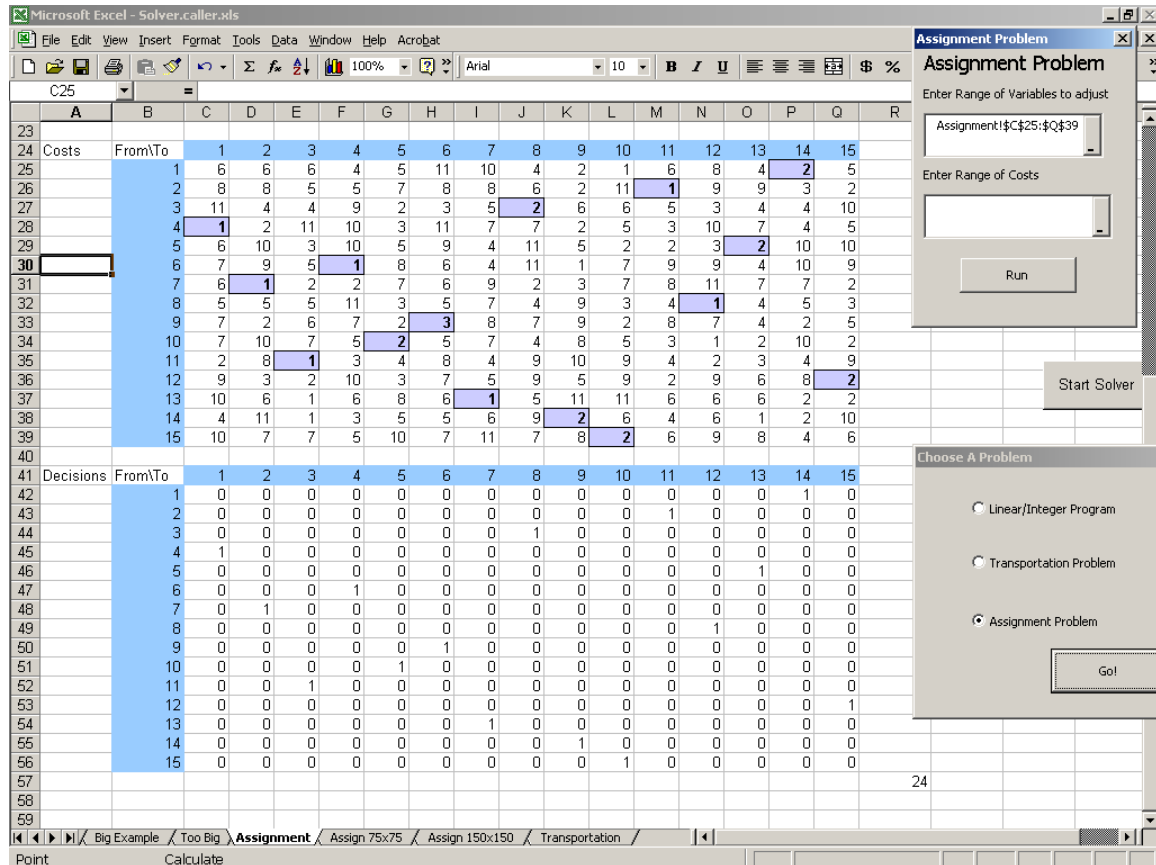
Microsoft Excel - Solver.caller.xls

File Edit View Insert Format Tools Data Window Help Acrobat

100% Arial 10 B I U $ %

C25 =

| | A | B | C | D | E | F | G | H | I | J | K | L | M | N | O | P | Q | R |
|---|---|---|---|---|---|---|---|---|---|---|---|---|---|---|---|---|---|---|
| 23 | | | | | | | | | | | | | | | | | | |
| 24 | Costs | From\To | 1 | 2 | 3 | 4 | 5 | 6 | 7 | 8 | 9 | 10 | 11 | 12 | 13 | 14 | 15 | |
| 25 | | 1 | 6 | 6 | 6 | 4 | 5 | 11 | 10 | 4 | 2 | 1 | 6 | 8 | 4 | 2 | 5 | |
| 26 | | 2 | 8 | 8 | 5 | 5 | 7 | 8 | 8 | 6 | 2 | 11 | 1 | 9 | 9 | 3 | 2 | |
| 27 | | 3 | 11 | 4 | 4 | 9 | 2 | 3 | 5 | 2 | 6 | 6 | 5 | 3 | 4 | 4 | 10 | |
| 28 | | 4 | 1 | 2 | 11 | 10 | 3 | 11 | 7 | 7 | 2 | 5 | 3 | 10 | 7 | 4 | 5 | |
| 29 | | 5 | 6 | 10 | 3 | 10 | 5 | 9 | 4 | 11 | 5 | 2 | 2 | 3 | 2 | 10 | 10 | |
| 30 | | 6 | 7 | 9 | 5 | 1 | 8 | 6 | 4 | 11 | 1 | 7 | 9 | 9 | 4 | 10 | 9 | |
| 31 | | 7 | 6 | 1 | 2 | 2 | 7 | 6 | 9 | 2 | 3 | 7 | 8 | 11 | 7 | 7 | 2 | |
| 32 | | 8 | 5 | 5 | 5 | 11 | 3 | 5 | 7 | 4 | 9 | 3 | 4 | 1 | 4 | 5 | 3 | |
| 33 | | 9 | 7 | 2 | 6 | 7 | 2 | 3 | 8 | 7 | 9 | 2 | 8 | 7 | 4 | 2 | 5 | |
| 34 | | 10 | 7 | 10 | 7 | 5 | 2 | 5 | 7 | 4 | 8 | 5 | 3 | 1 | 2 | 10 | 2 | |
| 35 | | 11 | 2 | 8 | 1 | 3 | 4 | 8 | 4 | 9 | 10 | 9 | 4 | 2 | 3 | 4 | 9 | |
| 36 | | 12 | 9 | 3 | 2 | 10 | 3 | 7 | 5 | 9 | 5 | 9 | 2 | 9 | 6 | 8 | 2 | |
| 37 | | 13 | 10 | 6 | 1 | 6 | 8 | 6 | 1 | 5 | 11 | 11 | 6 | 6 | 6 | 2 | 2 | |
| 38 | | 14 | 4 | 11 | 1 | 3 | 5 | 5 | 6 | 9 | 2 | 6 | 4 | 6 | 1 | 2 | 10 | |
| 39 | | 15 | 10 | 7 | 7 | 5 | 10 | 7 | 11 | 7 | 8 | 2 | 6 | 9 | 8 | 4 | 6 | |
| 40 | | | | | | | | | | | | | | | | | | |
| 41 | Decisions | From\To | 1 | 2 | 3 | 4 | 5 | 6 | 7 | 8 | 9 | 10 | 11 | 12 | 13 | 14 | 15 | |
| 42 | | 1 | 0 | 0 | 0 | 0 | 0 | 0 | 0 | 0 | 0 | 0 | 0 | 0 | 0 | 1 | 0 | |
| 43 | | 2 | 0 | 0 | 0 | 0 | 0 | 0 | 0 | 0 | 0 | 0 | 1 | 0 | 0 | 0 | 0 | |
| 44 | | 3 | 0 | 0 | 0 | 0 | 0 | 0 | 0 | 1 | 0 | 0 | 0 | 0 | 0 | 0 | 0 | |
| 45 | | 4 | 1 | 0 | 0 | 0 | 0 | 0 | 0 | 0 | 0 | 0 | 0 | 0 | 0 | 0 | 0 | |
| 46 | | 5 | 0 | 0 | 0 | 0 | 0 | 0 | 0 | 0 | 0 | 0 | 0 | 0 | 1 | 0 | 0 | |
| 47 | | 6 | 0 | 0 | 0 | 1 | 0 | 0 | 0 | 0 | 0 | 0 | 0 | 0 | 0 | 0 | 0 | |
| 48 | | 7 | 0 | 1 | 0 | 0 | 0 | 0 | 0 | 0 | 0 | 0 | 0 | 0 | 0 | 0 | 0 | |
| 49 | | 8 | 0 | 0 | 0 | 0 | 0 | 0 | 0 | 0 | 0 | 0 | 0 | 1 | 0 | 0 | 0 | |
| 50 | | 9 | 0 | 0 | 0 | 0 | 0 | 1 | 0 | 0 | 0 | 0 | 0 | 0 | 0 | 0 | 0 | |
| 51 | | 10 | 0 | 0 | 0 | 0 | 1 | 0 | 0 | 0 | 0 | 0 | 0 | 0 | 0 | 0 | 0 | |
| 52 | | 11 | 0 | 0 | 1 | 0 | 0 | 0 | 0 | 0 | 0 | 0 | 0 | 0 | 0 | 0 | 0 | |
| 53 | | 12 | 0 | 0 | 0 | 0 | 0 | 0 | 0 | 0 | 0 | 0 | 0 | 0 | 0 | 0 | 1 | |
| 54 | | 13 | 0 | 0 | 0 | 0 | 0 | 0 | 1 | 0 | 0 | 0 | 0 | 0 | 0 | 0 | 0 | |
| 55 | | 14 | 0 | 0 | 0 | 0 | 0 | 0 | 0 | 0 | 1 | 0 | 0 | 0 | 0 | 0 | 0 | |
| 56 | | 15 | 0 | 0 | 0 | 0 | 0 | 0 | 0 | 0 | 0 | 1 | 0 | 0 | 0 | 0 | 0 | |
| 57 | | | | | | | | | | | | | | | | | | 24 |
| 58 | | | | | | | | | | | | | | | | | | |
| 59 | | | | | | | | | | | | | | | | | | |

Big Example / Too Big / Assignment / Assign 75x75 / Assign 150x150 / Transportation /

Point Calculate

Assignment Problem
Assignment Problem
Enter Range of Variables to adjust
Assignment!$C$25:$Q$39
Enter Range of Costs
Run

Start Solver

Choose A Problem
Linear/Integer Program
Transportation Problem
Assignment Problem
Go!